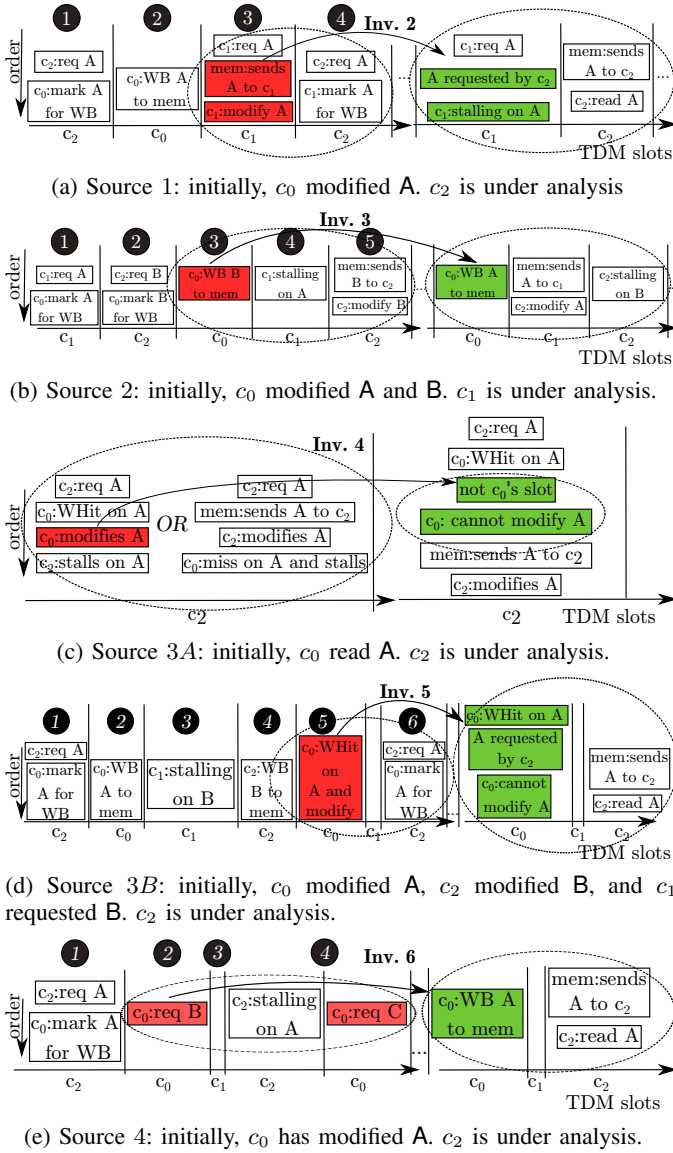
1 2 3 4 Inv. 2

order

$c_2$:req A
$c_0$:mark A for WB

$c_0$:WB A to mem

$c_1$:req A
mem:sends A to $c_1$
$c_1$:modify A

$c_2$:req A
$c_1$:mark A for WB

...

$c_1$:req A
A requested by $c_2$
$c_1$:stalling on A

mem:sends A to $c_2$
$c_2$:read A

$c_2$ $c_0$ $c_1$ $c_2$ $c_1$ $c_2$

TDM slots

(a) Source 1: initially, $c_0$ modified A. $c_2$ is under analysis

1 2 3 4 5 Inv. 3

order

$c_1$:req A
$c_0$:mark A for WB

$c_2$:req B
$c_0$:mark B for WB

$c_0$:WB B to mem

$c_1$:stalling on A

mem:sends B to $c_2$
$c_2$:modify B

$c_0$:WB A to mem

mem:sends A to $c_1$
$c_2$:modify A

$c_2$:stalling on B

$c_1$ $c_2$ $c_0$ $c_1$ $c_2$ $c_0$ $c_1$ $c_2$

TDM slots

(b) Source 2: initially, $c_0$ modified A and B. $c_1$ is under analysis.

Inv. 4

order

$c_2$:req A
$c_0$:WHit on A
$c_0$:modifies A
$c_2$:stalls on A

OR

$c_2$:req A
mem:sends A to $c_2$
$c_2$:modifies A
$c_0$:miss on A and stalls

$c_2$:req A
$c_0$:WHit on A
not $c_0$'s slot
$c_0$: cannot modify A
mem:sends A to $c_2$
$c_2$:modifies A

$c_2$ $c_2$ TDM slots

(c) Source 3$A$: initially, $c_0$ read A. $c_2$ is under analysis.

1 2 3 4 5 6 Inv. 5

order

$c_2$:req A
$c_0$:mark A for WB

$c_0$:WB A to mem

$c_1$:stalling on B

$c_2$:WB B to mem

$c_0$:WHit on A and modify

$c_2$:req A
$c_0$:mark A for WB

$c_0$:WHit on A
A requested by $c_2$
$c_0$:cannot modify A

mem:sends A to $c_2$
$c_2$:read A

$c_2$ $c_0$ $c_1$ $c_2$ $c_0$ $c_1$ $c_2$ $c_0$ $c_1$ $c_2$

TDM slots

(d) Source 3$B$: initially, $c_0$ modified A, $c_2$ modified B, and $c_1$ requested B. $c_2$ is under analysis.

1 2 3 4 Inv. 6

order

$c_2$:req A
$c_0$:mark A for WB

$c_0$:req B

$c_2$:stalling on A

$c_0$:req C

...

$c_0$:WB A to mem

mem:sends A to $c_2$
$c_2$:read A

$c_2$ $c_0$ $c_1$ $c_2$ $c_0$ $c_1$ $c_2$

TDM slots

(e) Source 4: initially, $c_0$ has modified A. $c_2$ is under analysis.